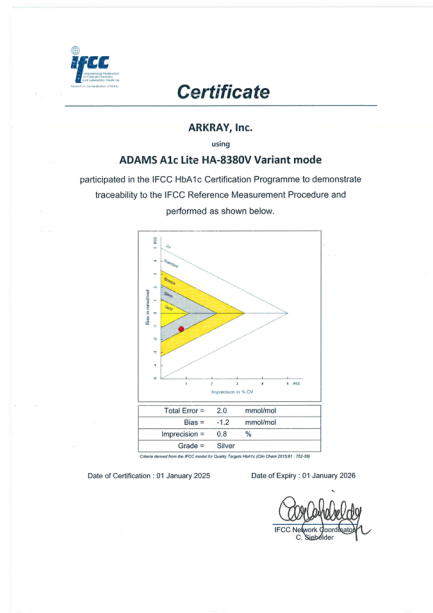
IFCC
International Federation of Clinical Chemistry and Laboratory Medicine

Certificate

ARKRAY, Inc.

using

ADAMS A1c Lite HA-8380V Variant mode

participated in the IFCC HbA1c Certification Programme to demonstrate traceability to the IFCC Reference Measurement Procedure and performed as shown below.

Bias in mmol/mol

Imprecision in % CV

| Total Error = | 2.0 | mmol/mol |
|---|---|---|
| Bias = | -1.2 | mmol/mol |
| Imprecision = | 0.8 | % |
| Grade = | Silver | |

Criteria derived from the IFCC model for Quality Targets HbA1c (Clin Chem 2015;61 : 752-59)

Date of Certification : 01 January 2025

Date of Expiry : 01 January 2026

IFCC Network Coordinator
C. Siebelder